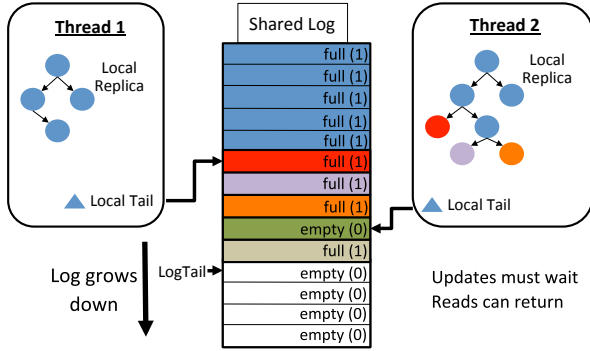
Thread 1

Local Replica

Local Tail

Shared Log

full (1)
full (1)
full (1)
full (1)
full (1)
full (1)
full (1)
full (1)
empty (0)
full (1)
empty (0)
empty (0)
empty (0)
empty (0)

LogTail

Thread 2

Local Replica

Local Tail

Log grows down

Updates must wait
Reads can return